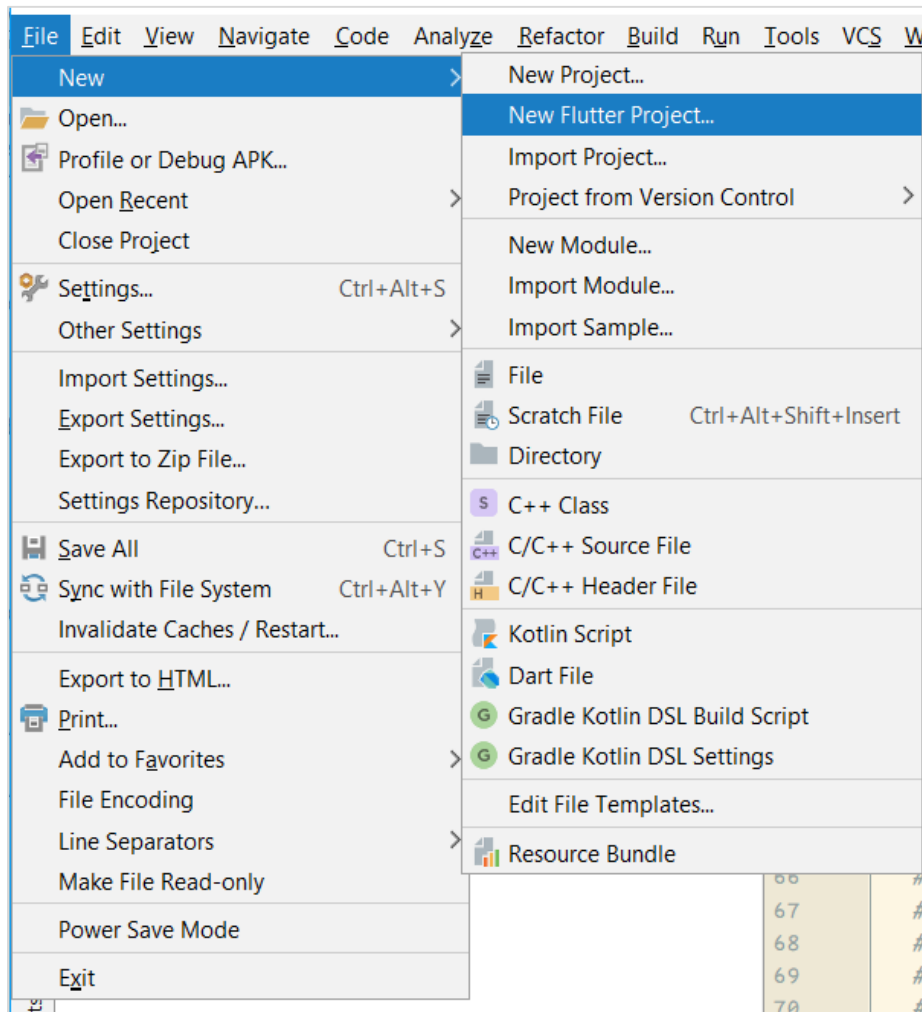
File Edit View Navigate Code Analyze Refactor Build Run Tools VCS W

New
Open...
Profile or Debug APK...
Open Recent
Close Project
Settings... Ctrl+Alt+S
Other Settings
Import Settings...
Export Settings...
Export to Zip File...
Settings Repository...
Save All Ctrl+S
Sync with File System Ctrl+Alt+Y
Invalidate Caches / Restart...
Export to HTML...
Print...
Add to Favorites
File Encoding
Line Separators
Make File Read-only
Power Save Mode
Exit

New Project...
New Flutter Project...
Import Project...
Project from Version Control
New Module...
Import Module...
Import Sample...
File
Scratch File Ctrl+Alt+Shift+Insert
Directory
C++ Class
C/C++ Source File
C/C++ Header File
Kotlin Script
Dart File
Gradle Kotlin DSL Build Script
Gradle Kotlin DSL Settings
Edit File Templates...
Resource Bundle

66
67
68
69
70